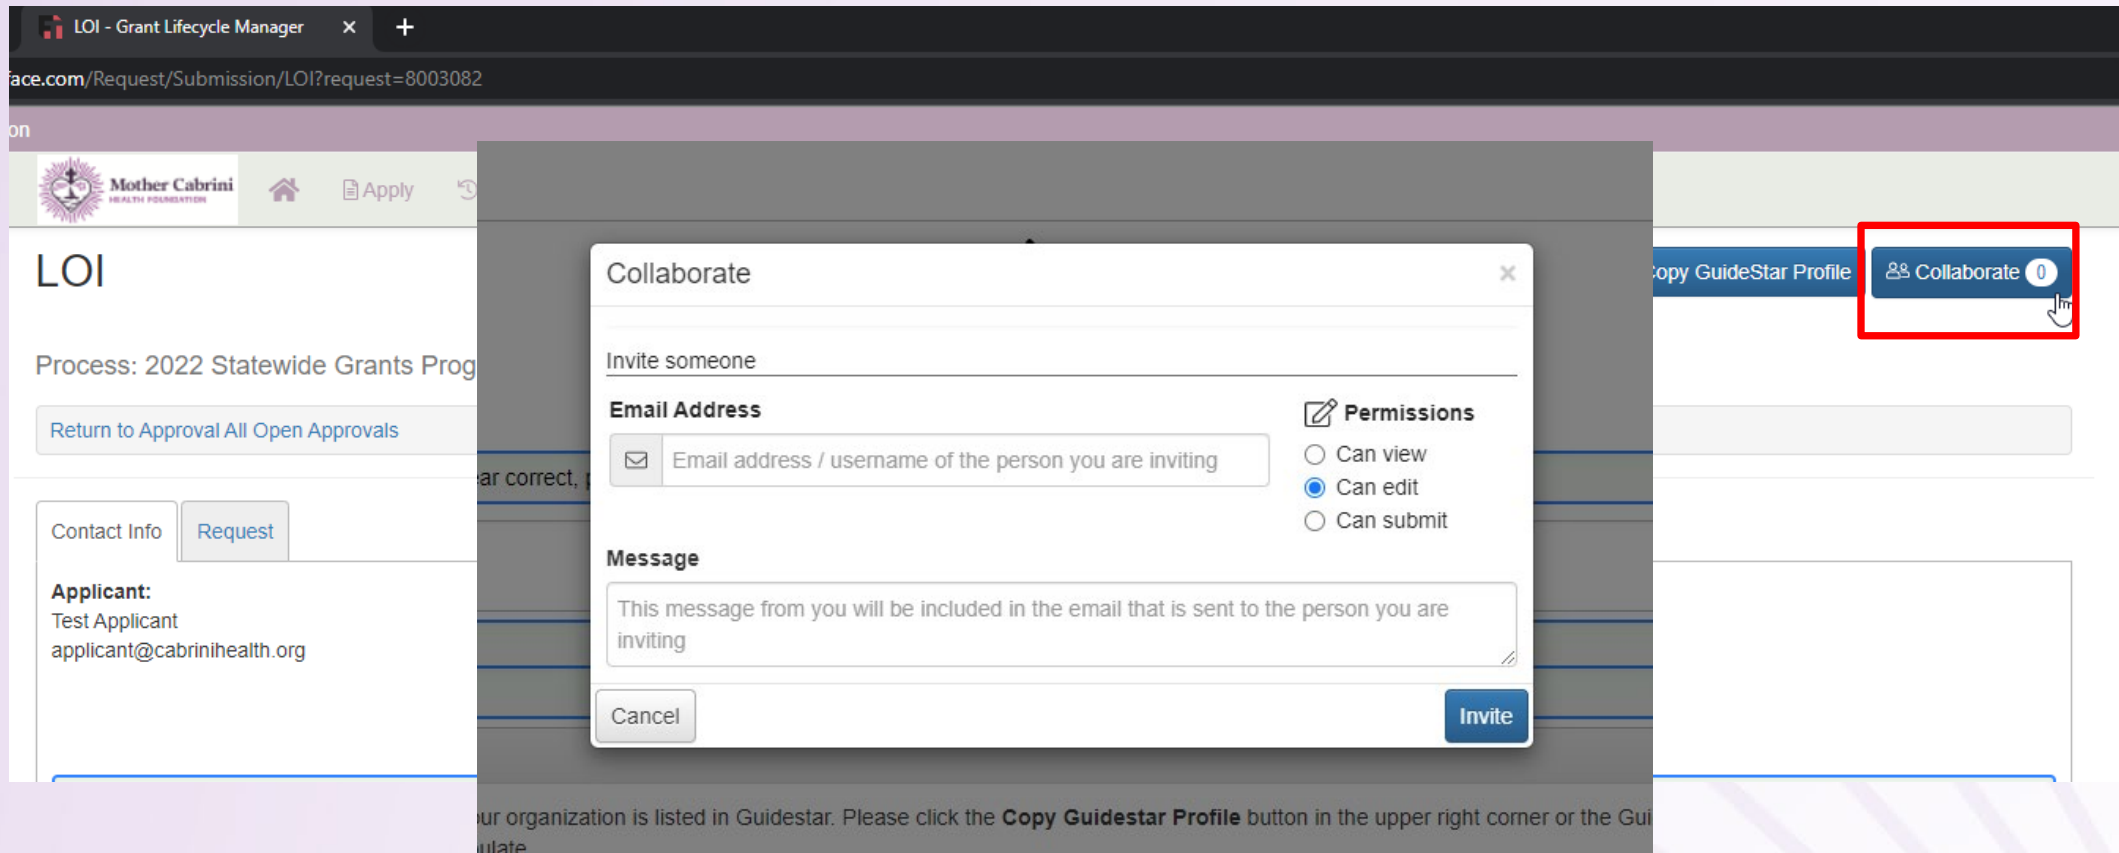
LOI - Grant Lifecycle Manager ×  +

face.com/Request/Submission/LOI?request=8003082

on

Mother Cabrini HEALTH FOUNDATION

Apply

LOI

Process: 2022 Statewide Grants Prog

Return to Approval All Open Approvals

ear correct, p

Contact Info

Request

Applicant:
Test Applicant
applicant@cabrinihealth.org

opy GuideStar Profile

Collaborate 0

Collaborate ×

Invite someone

Email Address

Email address / username of the person you are inviting

Permissions

Can view

Can edit

Can submit

Message

This message from you will be included in the email that is sent to the person you are inviting

Cancel

Invite

ur organization is listed in Guidestar. Please click the **Copy Guidestar Profile** button in the upper right corner or the Gui

ulate